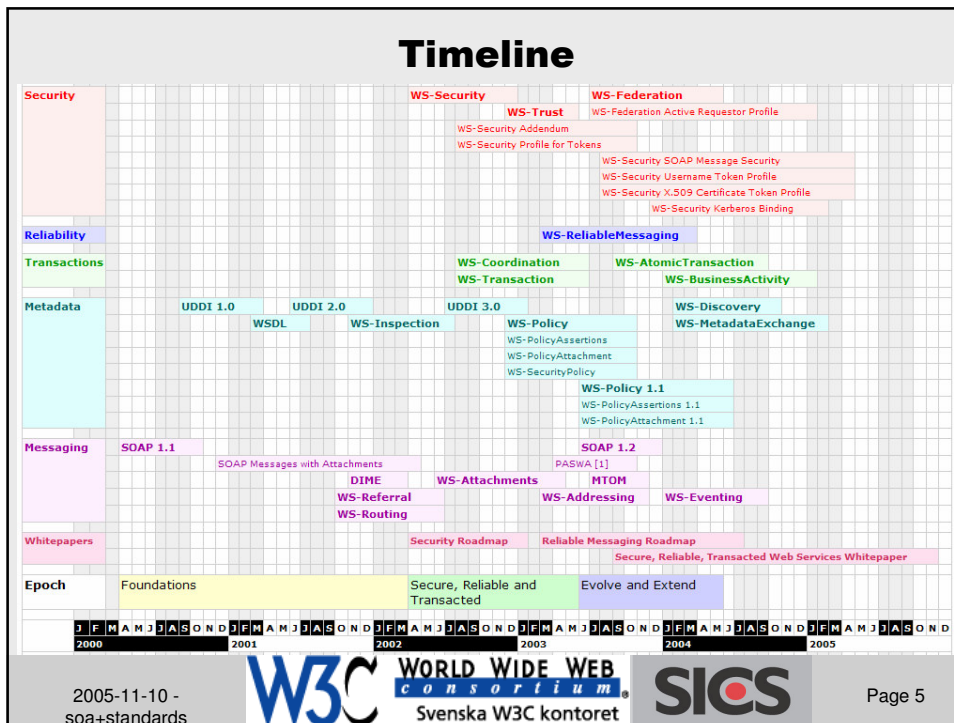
Timeline

Security
WS-Security
WS-Federation
WS-Trust
WS-Federation Active Requestor Profile
WS-Security Addendum
WS-Security Profile for Tokens
WS-Security SOAP Message Security
WS-Security Username Token Profile
WS-Security X.509 Certificate Token Profile
WS-Security Kerberos Binding

Reliability
WS-ReliableMessaging

Transactions
WS-Coordination
WS-AtomicTransaction
WS-Transaction
WS-BusinessActivity

Metadata
UDDI 1.0
UDDI 2.0
UDDI 3.0
WS-Discovery
WSDL
WS-Inspection
WS-Policy
WS-MetadataExchange
WS-PolicyAssertions
WS-PolicyAttachment
WS-SecurityPolicy
WS-Policy 1.1
WS-PolicyAssertions 1.1
WS-PolicyAttachment 1.1

Messaging
SOAP 1.1
SOAP 1.2
SOAP Messages with Attachments
PASWA [1]
DIME
WS-Attachments
MTOM
WS-Referral
WS-Addressing
WS-Eventing
WS-Routing

Whitepapers
Security Roadmap
Reliable Messaging Roadmap
Secure, Reliable, Transacted Web Services Whitepaper

Epoch
Foundations
Secure, Reliable and Transacted
Evolve and Extend

J F M A M J J A S O N D J F M A M J J A S O N D J F M A M J J A S O N D J F M A M J J A S O N D J F M A M J J A S O N D J F M A M J J A S O N D
2000
2001
2002
2003
2004
2005

2005-11-10 - soa+standards
W3C
WORLD WIDE WEB consortium
Svenska W3C kontoret
SICS
Page 5